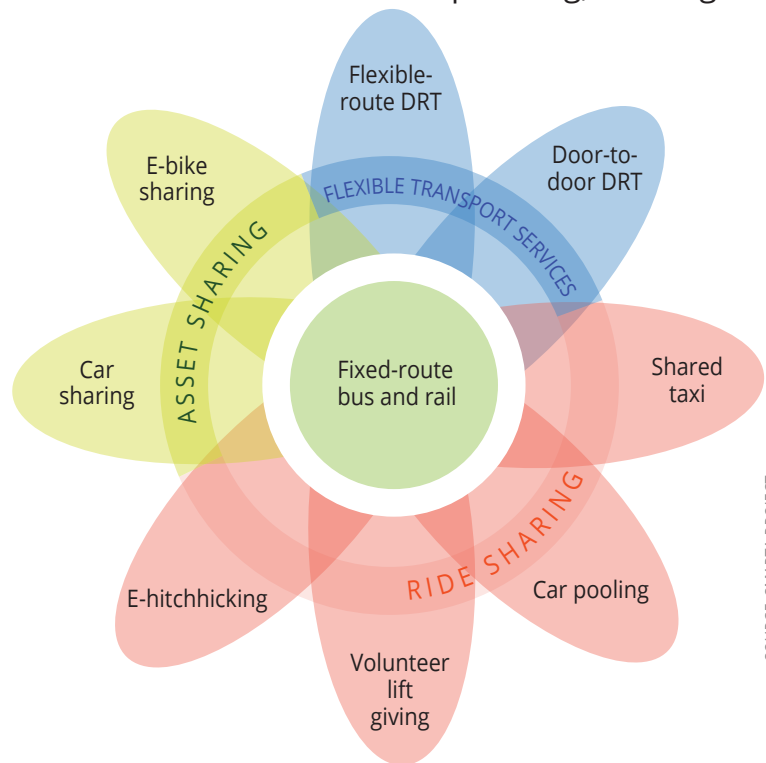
Flexible-route DRT

Door-to-door DRT

E-bike sharing

FLEXIBLE TRANSPORT SERVICES

ASSET SHARING

Car sharing

Fixed-route bus and rail

Shared taxi

RIDE SHARING

E-hitchhicking

Car pooling

Volunteer lift giving